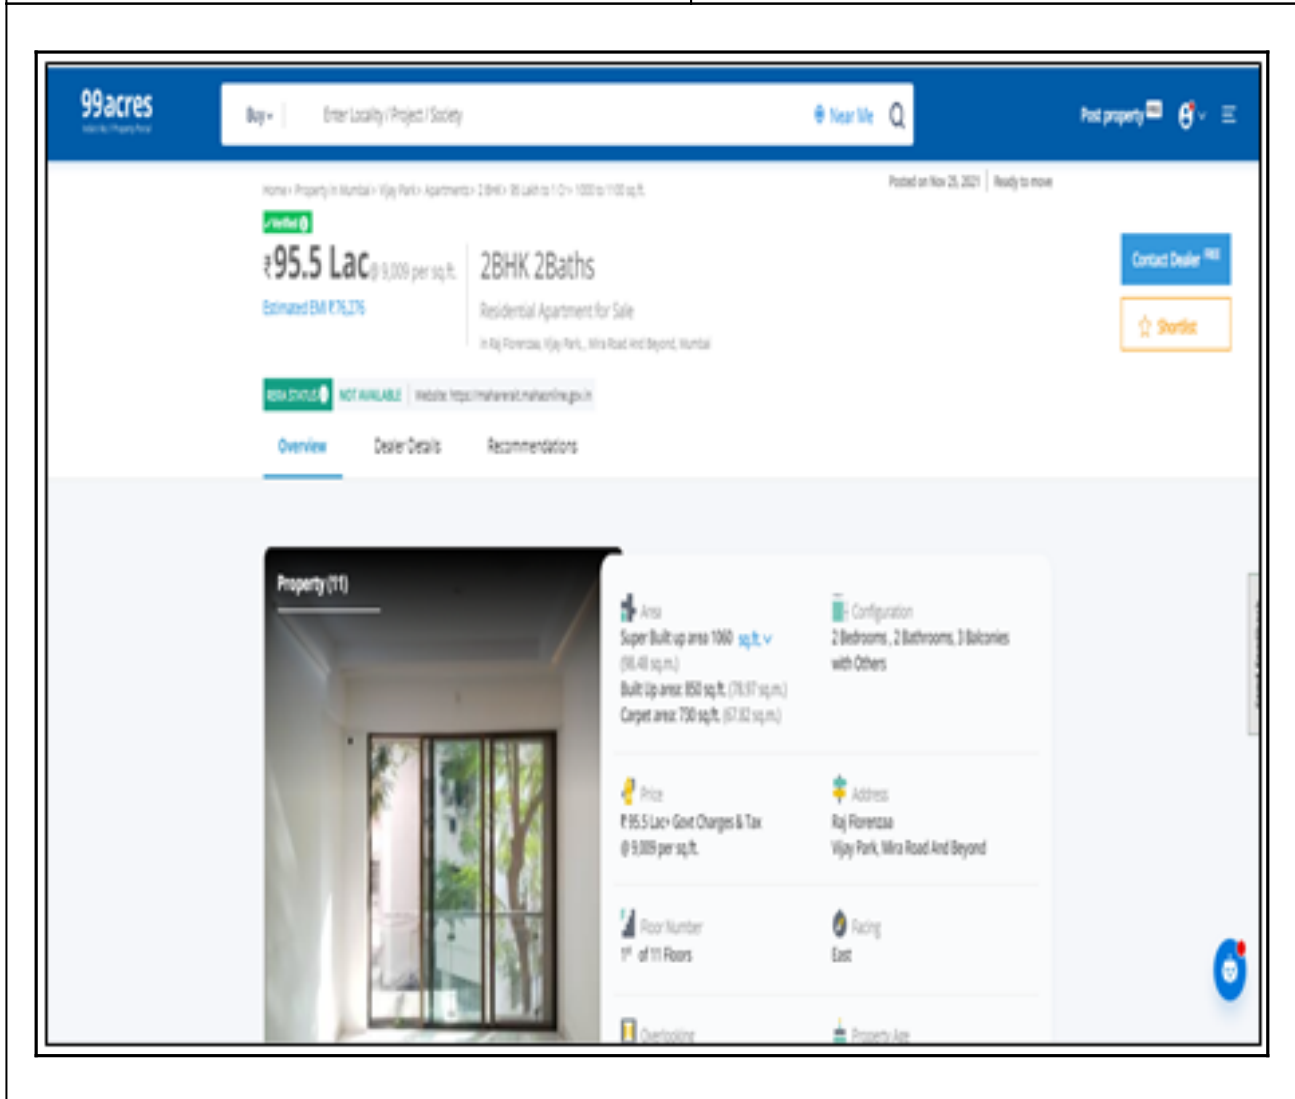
99acres
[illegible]

Buy
Enter Locality / Project / Society
Near Me

Post property FREE

Home › Property in Mumbai › Vijay Park › Apartments › 2 BHK › 95 Lakh to 1 Cr › 1000 to 1100 sq.ft.

Posted on Nov 25, 2021 | Ready to move

Verified

₹95.5 Lac @ 9,009 per sq.ft.
Estimated EMI ₹76,276

2BHK 2Baths
Residential Apartment for Sale
in Raj Florenzaa, Vijay Park, Mira Road And Beyond, Mumbai

Contact Dealer FREE
Shortlist

RERA STATUS NOT AVAILABLE Website: https://maharera.mahaonline.gov.in

Overview Dealer Details Recommendations

Property (11)

Area
Super Built up area 1060 sq.ft.
(98.48 sq.m.)
Built Up area: 850 sq.ft. (78.97 sq.m.)
Carpet area: 730 sq.ft. (67.82 sq.m.)

Configuration
2 Bedrooms, 2 Bathrooms, 3 Balconies with Others

Price
₹95.5 Lac+ Govt Charges & Tax
@ 9,009 per sq.ft.

Address
Raj Florenzaa
Vijay Park, Mira Road And Beyond

Floor Number
1st of 11 Floors

Facing
East

Overlooking

Property Age